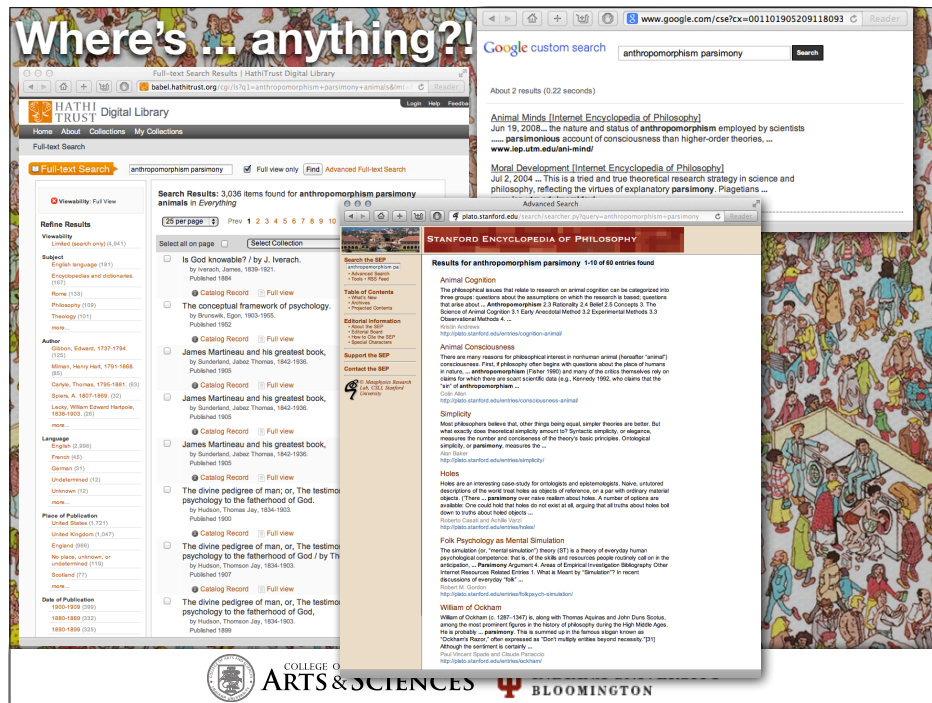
Where's ... anything?!

Full-text Search Results | HathiTrust Digital Library
babel.hathitrust.org/cgi/ls?q1=anthropomorphism+parsimony+animals&lmt=
Reader
HATHI TRUST Digital Library
Login Help Feedback
Home About Collections My Collections
Full-text Search
Full-text Search anthropomorphism parsimony Full view only Find Advanced Full-text Search
Viewability: Full View
Refine Results
Viewability
Limited (search only) (4,941)
Subject
English language (161)
Encyclopedias and dictionaries. (167)
Rome (133)
Philosophy (109)
Theology (101)
more...
Author
Gibbon, Edward, 1737-1794. (126)
Milman, Henry Hart, 1791-1868. (85)
Carlyle, Thomas, 1795-1881. (63)
Spiers, A. 1807-1869. (54)
Lecky, William Edward Hartpole, 1838-1903. (26)
more...
Language
English (2,996)
French (45)
German (31)
Undetermined (12)
Unknown (12)
more...
Place of Publication
United States (1,721)
United Kingdom (1,047)
England (666)
No place, unknown, or undetermined (119)
Scotland (77)
more...
Date of Publication
1900-1909 (399)
1880-1889 (332)
1890-1899 (325)
Search Results: 3,036 items found for anthropomorphism parsimony animals in Everything
25 per page Prev 1 2 3 4 5 6 7 8 9 10
Select all on page Select Collection
Is God knowable? / by J. Iverach.
by Iverach, James, 1839-1921.
Published 1884
Catalog Record Full view
The conceptual framework of psychology.
by Brunswik, Egon, 1903-1955.
Published 1952
Catalog Record Full view
James Martineau and his greatest book,
by Sunderland, Jabez Thomas, 1842-1936.
Published 1905
Catalog Record Full view
James Martineau and his greatest book,
by Sunderland, Jabez Thomas, 1842-1936.
Published 1905
Catalog Record Full view
James Martineau and his greatest book,
by Sunderland, Jabez Thomas, 1842-1936.
Published 1905
Catalog Record Full view
The divine pedigree of man; or, The testimo psychology to the fatherhood of God.
by Hudson, Thomas Jay, 1834-1903.
Published 1900
Catalog Record Full view
The divine pedigree of man; or, The testimo psychology to the fatherhood of God / by Th
by Hudson, Thomas Jay, 1834-1903.
Published 1907
Catalog Record Full view
The divine pedigree of man; or, The testimo psychology to the fatherhood of God.
by Hudson, Thomas Jay, 1834-1903.
Published 1899

www.google.com/cse?cx=001101905209118093
Reader
Google custom search anthropomorphism parsimony Search
About 2 results (0.22 seconds)
Animal Minds [Internet Encyclopedia of Philosophy]
Jun 19, 2008 ... the nature and status of anthropomorphism employed by scientists ...... parsimonious account of consciousness than higher-order theories, ...
www.iep.utm.edu/ani-mind/
Moral Development [Internet Encyclopedia of Philosophy]
Jul 2, 2004 ... This is a tried and true theoretical research strategy in science and philosophy, reflecting the virtues of explanatory parsimony. Piagetians ...

Advanced Search
plato.stanford.edu/search/searcher.py?query=anthropomorphism+parsimony
Reader
STANFORD ENCYCLOPEDIA OF PHILOSOPHY
Search the SEP
anthropomorphism pa
• Advanced Search
• Tools • RSS Feed
Table of Contents
• What's New
• Archives
• Projected Contents
Editorial Information
• About the SEP
• Editorial Board
• How to Cite the SEP
• Special Characters
Support the SEP
Contact the SEP
© Metaphysics Research Lab, CSLI, Stanford University
Results for anthropomorphism parsimony 1-10 of 60 entries found
Animal Cognition
The philosophical issues that relate to research on animal cognition can be categorized into three groups: questions about the assumptions on which the research is based; questions that arise about ... Anthropomorphism 2.3 Rationality 2.4 Belief 2.5 Concepts 3. The Science of Animal Cognition 3.1 Early Anecdotal Method 3.2 Experimental Methods 3.3 Observational Methods 4. ...
Kristin Andrews
http://plato.stanford.edu/entries/cognition-animal/
Animal Consciousness
There are many reasons for philosophical interest in nonhuman animal (hereafter "animal") consciousness. First, if philosophy often begins with questions about the place of humans in nature, ... anthropomorphism (Fisher 1990) and many of the critics themselves rely on claims for which there are scant scientific data (e.g., Kennedy 1992, who claims that the "sin" of anthropomorphism ...
Colin Allen
http://plato.stanford.edu/entries/consciousness-animal/
Simplicity
Most philosophers believe that, other things being equal, simpler theories are better. But what exactly does theoretical simplicity amount to? Syntactic simplicity, or elegance, measures the number and conciseness of the theory's basic principles. Ontological simplicity, or parsimony, measures the ...
Alan Baker
http://plato.stanford.edu/entries/simplicity/
Holes
Holes are an interesting case-study for ontologists and epistemologists. Naive, untutored descriptions of the world treat holes as objects of reference, on a par with ordinary material objects. ('There ... parsimony over naive realism about holes. A number of options are available. One could hold that holes do not exist at all, arguing that all truths about holes boil down to truths about holed objects ...
Roberto Casati and Achille Varzi
http://plato.stanford.edu/entries/holes/
Folk Psychology as Mental Simulation
The simulation (or, "mental simulation") theory (ST) is a theory of everyday human psychological competence: that is, of the skills and resources people routinely call on in the anticipation, ... Parsimony Argument 4. Areas of Empirical Investigation Bibliography Other Internet Resources Related Entries 1. What is Meant by "Simulation"? In recent discussions of everyday "folk" ...
Robert M. Gordon
http://plato.stanford.edu/entries/folkpsych-simulation/
William of Ockham
William of Ockham (c. 1287-1347) is, along with Thomas Aquinas and John Duns Scotus, among the most prominent figures in the history of philosophy during the High Middle Ages. He is probably ... parsimony. This is summed up in the famous slogan known as "Ockham's Razor," often expressed as "Don't multiply entities beyond necessity." [31] Although the sentiment is certainly ...
Paul Vincent Spade and Claude Panaccio
http://plato.stanford.edu/entries/ockham/

COLLEGE O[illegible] ARTS & SCIENCES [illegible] BLOOMINGTON